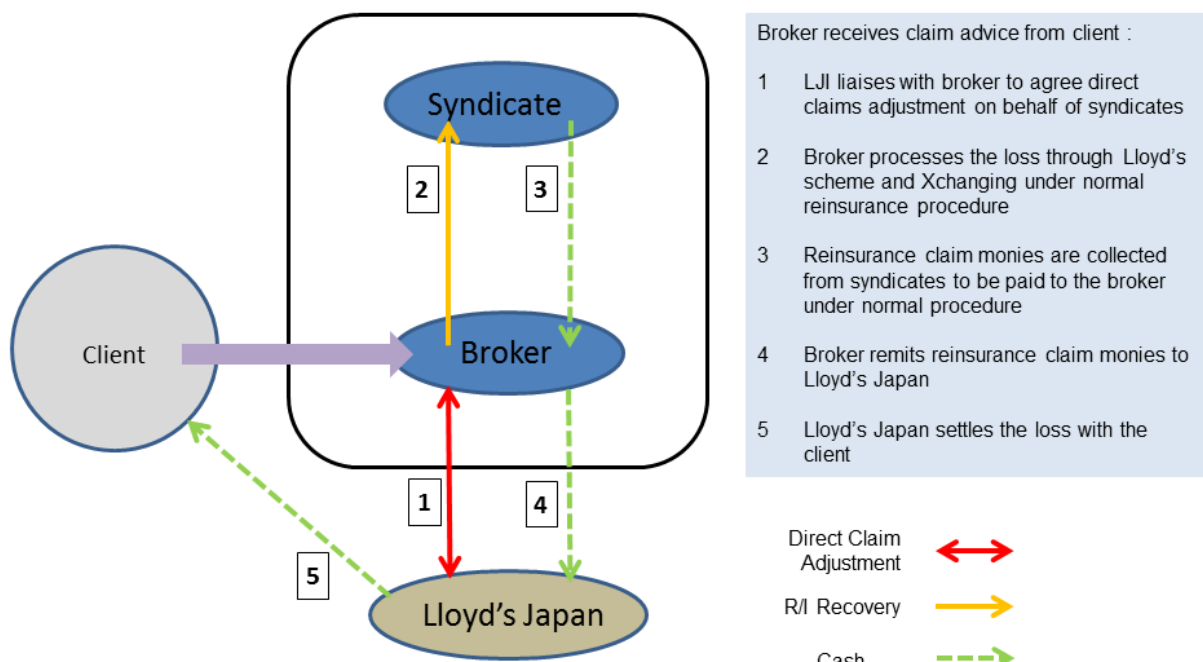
Syndicate

2

3

Client

Broker

1

4

5

Lloyd's Japan

Broker receives claim advice from client :

1 LJI liaises with broker to agree direct claims adjustment on behalf of syndicates

2 Broker processes the loss through Lloyd's scheme and Xchanging under normal reinsurance procedure

3 Reinsurance claim monies are collected from syndicates to be paid to the broker under normal procedure

4 Broker remits reinsurance claim monies to Lloyd's Japan

5 Lloyd's Japan settles the loss with the client

Direct Claim Adjustment

R/I Recovery

Cash